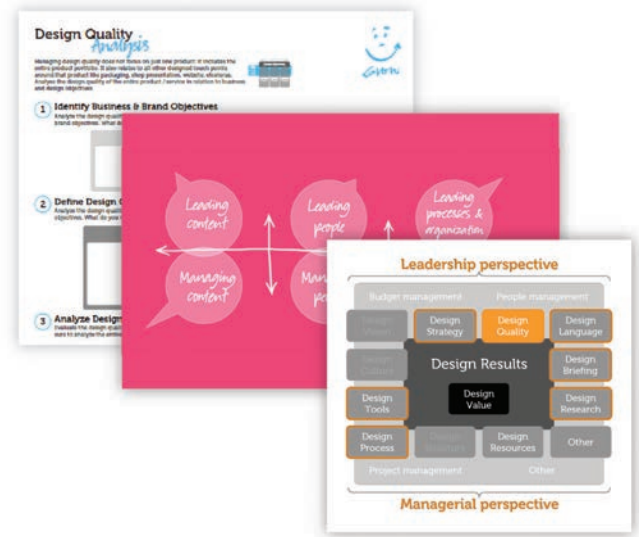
Design Quality Analysis

Managing design quality does not focus on just new product. It includes the entire product portfolio. It also relates to all other designed touch points around that product like packaging, shop presentation, website, etcetera. Analyse the design quality of the entire product / service in relation to business and design objectives

1 Identify Business & Brand Objectives

Analyze the design quality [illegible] brand objectives. What a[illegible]

2 Define Design O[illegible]

Analyze the design qu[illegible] objectives. What do you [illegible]

3 Analyze Design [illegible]

Evaluate the design qualit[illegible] want to analyze the entire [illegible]

Leading content

Leading people

Leading processes & organization

Managing content

Man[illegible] pe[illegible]

Leadership perspective

Budget management

People management

Design Vision

Design Strategy

Design Quality

Design Language

Design Culture

Design Results

Design Briefing

Design Tools

Design Value

Design Research

Design Process

Design Structure

Design Resources

Other

Project management

Other

Managerial perspective